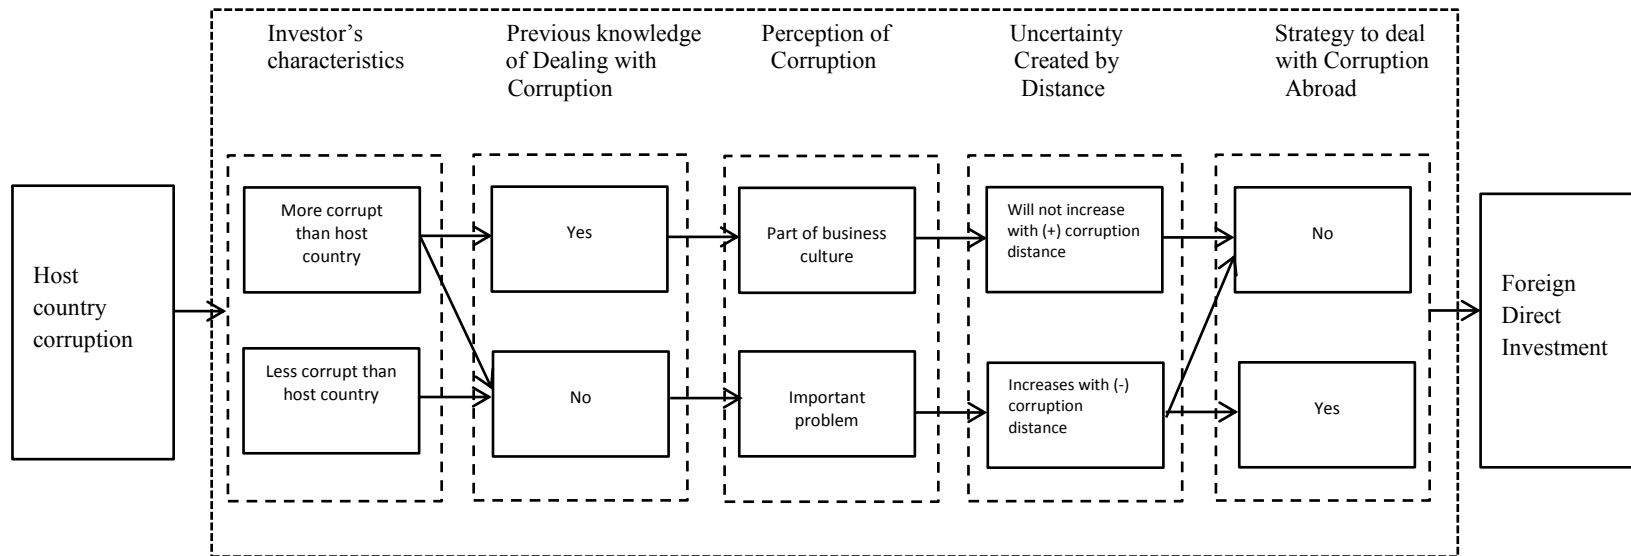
Investor's characteristics

Previous knowledge of Dealing with Corruption

Perception of Corruption

Uncertainty Created by Distance

Strategy to deal with Corruption Abroad

Host country corruption

More corrupt than host country

Less corrupt than host country

Yes

No

Part of business culture

Important problem

Will not increase with (+) corruption distance

Increases with (-) corruption distance

No

Yes

Foreign Direct Investment